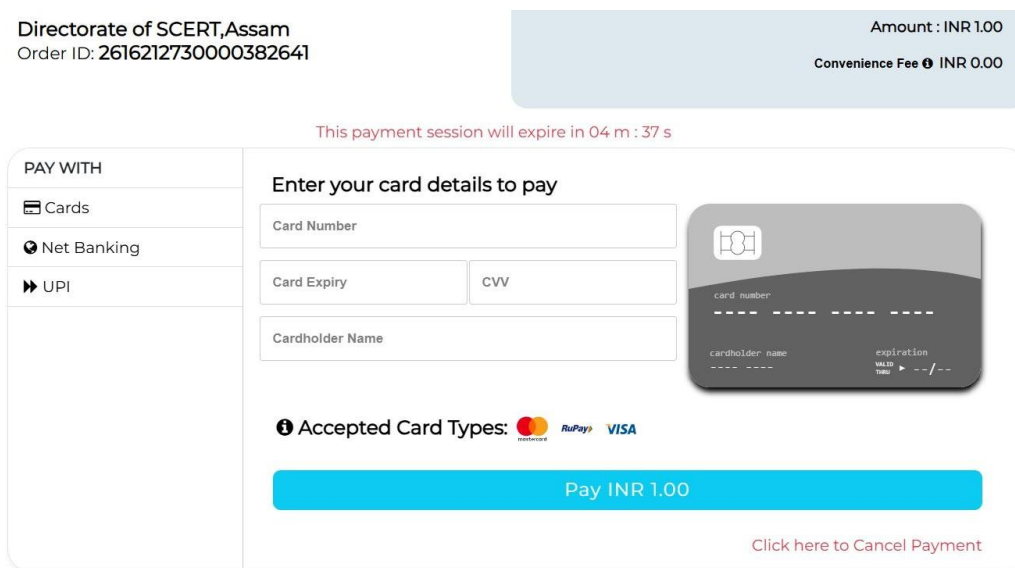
Directorate of SCERT,Assam
Order ID: 2616212730000382641

Amount : INR 1.00

Convenience Fee INR 0.00

This payment session will expire in 04 m : 37 s

PAY WITH

Cards

Net Banking

UPI

Enter your card details to pay

Card Number

Card Expiry

CVV

Cardholder Name

card number
---- ---- ---- ----

cardholder name
---- ----

expiration
VALID THRU ▸ --/--

Accepted Card Types: mastercard RuPay VISA

Pay INR 1.00

Click here to Cancel Payment